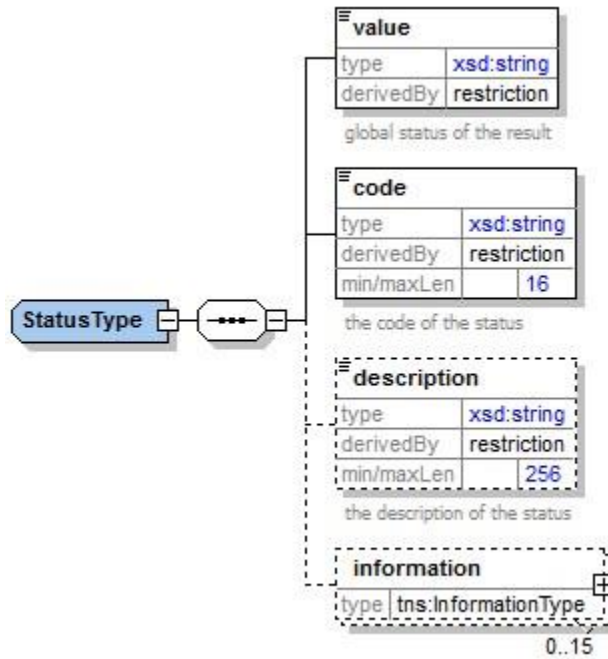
StatusType

value

| type | xsd:string |
|---|---|
| derivedBy | restriction |

global status of the result

code

| type | xsd:string |
|---|---|
| derivedBy | restriction |
| min/maxLen | 16 |

the code of the status

description

| type | xsd:string |
|---|---|
| derivedBy | restriction |
| min/maxLen | 256 |

the description of the status

information

| type | tns:InformationType |
|---|---|

0..15